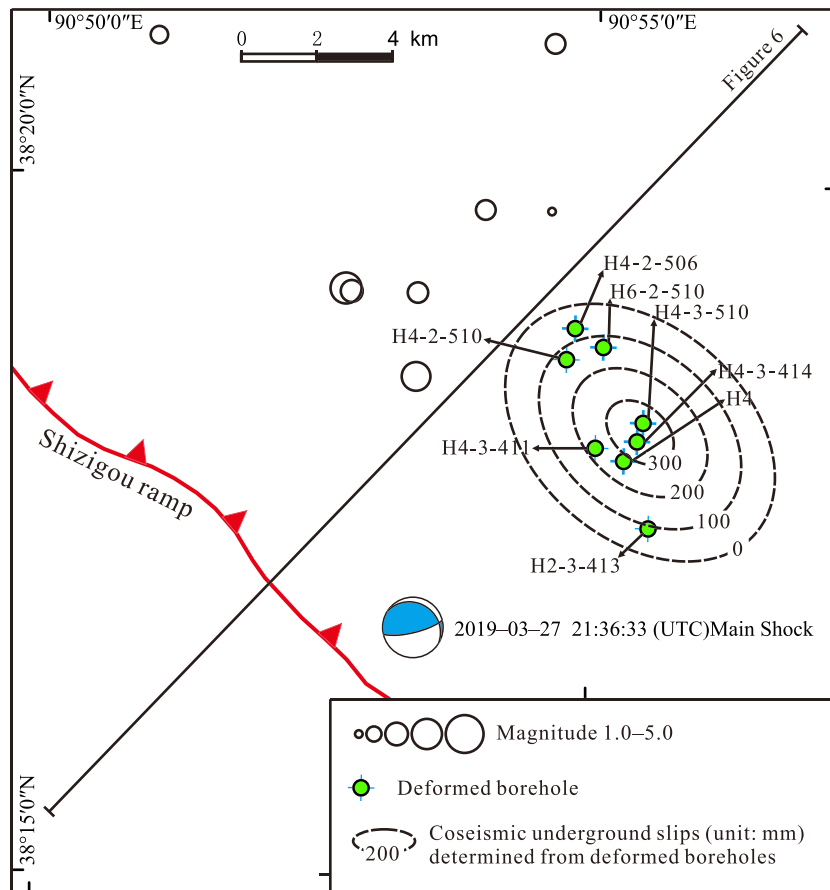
90°50′0″E
90°55′0″E
0 2 4 km
38°20′0″N
Figure 6
H4-2-506
H6-2-510
H4-3-510
H4-2-510
H4-3-414
H4
H4-3-411
300
200
100
0
H2-3-413
Shizigou ramp
2019–03–27 21:36:33 (UTC)Main Shock
38°15′0″N
Magnitude 1.0–5.0
Deformed borehole
200
Coseismic underground slips (unit: mm) determined from deformed boreholes